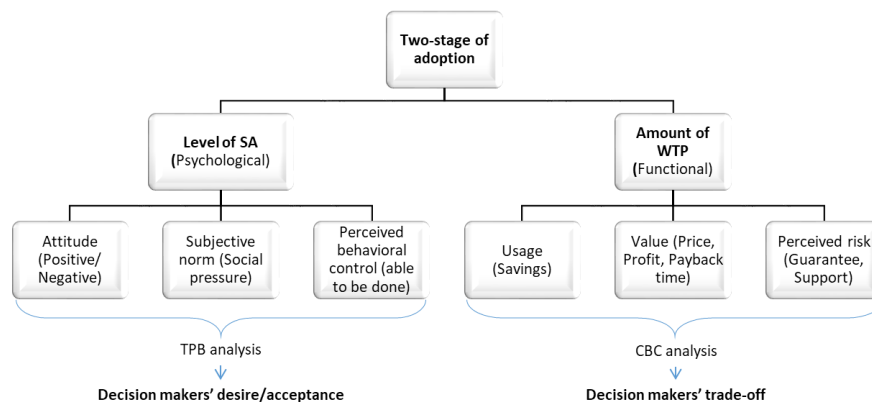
Two-stage of adoption

Level of SA (Psychological)

Amount of WTP (Functional)

Attitude (Positive/ Negative)

Subjective norm (Social pressure)

Perceived behavioral control (able to be done)

Usage (Savings)

Value (Price, Profit, Payback time)

Perceived risk (Guarantee, Support)

TPB analysis

Decision makers' desire/acceptance

CBC analysis

Decision makers' trade-off